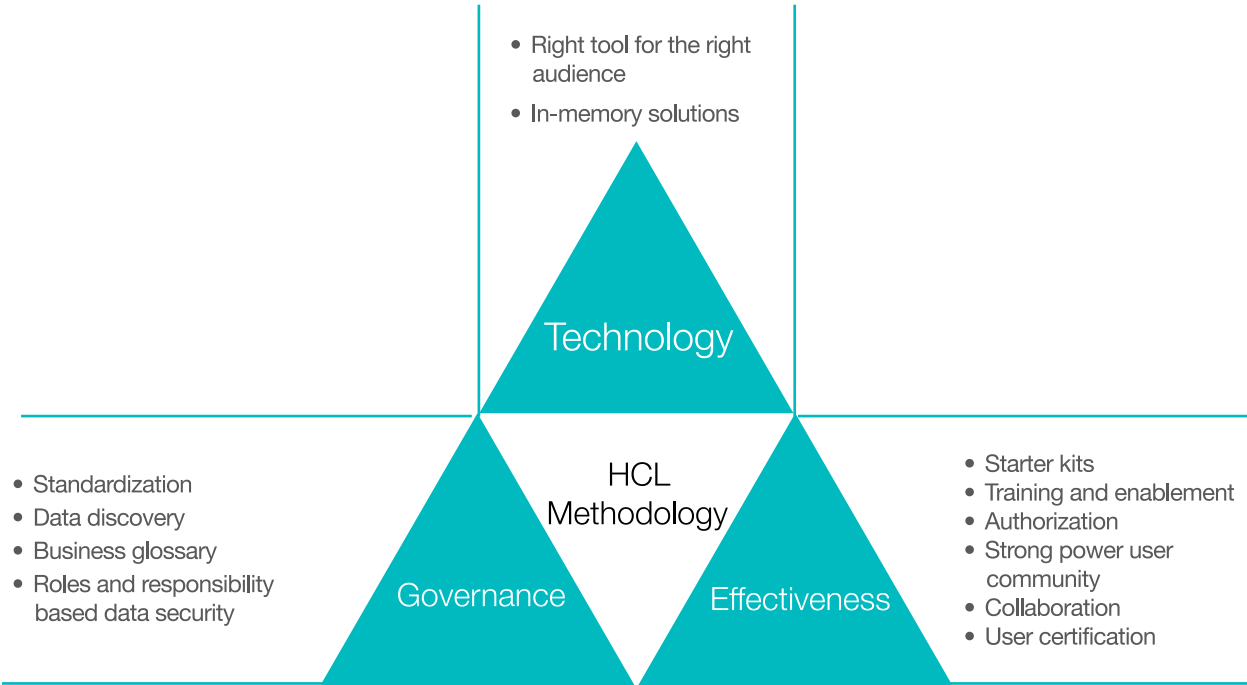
• Right tool for the right audience
• In-memory solutions

Technology

HCL Methodology

• Standardization
• Data discovery
• Business glossary
• Roles and responsibility based data security

Governance

Effectiveness

• Starter kits
• Training and enablement
• Authorization
• Strong power user community
• Collaboration
• User certification